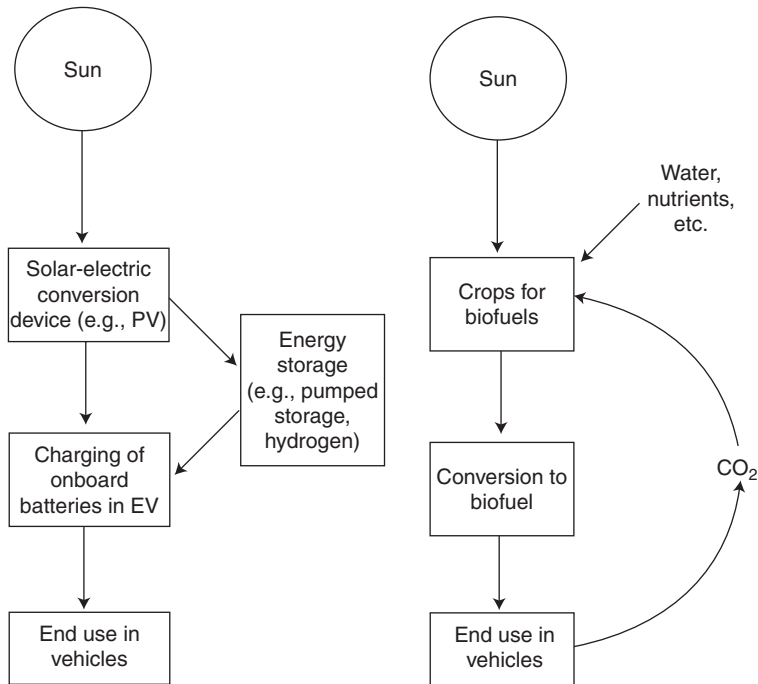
Sun

Solar-electric conversion device (e.g., PV)

Energy storage (e.g., pumped storage, hydrogen)

Charging of onboard batteries in EV

End use in vehicles

Sun

Water, nutrients, etc.

Crops for biofuels

Conversion to biofuel

$CO_2$

End use in vehicles